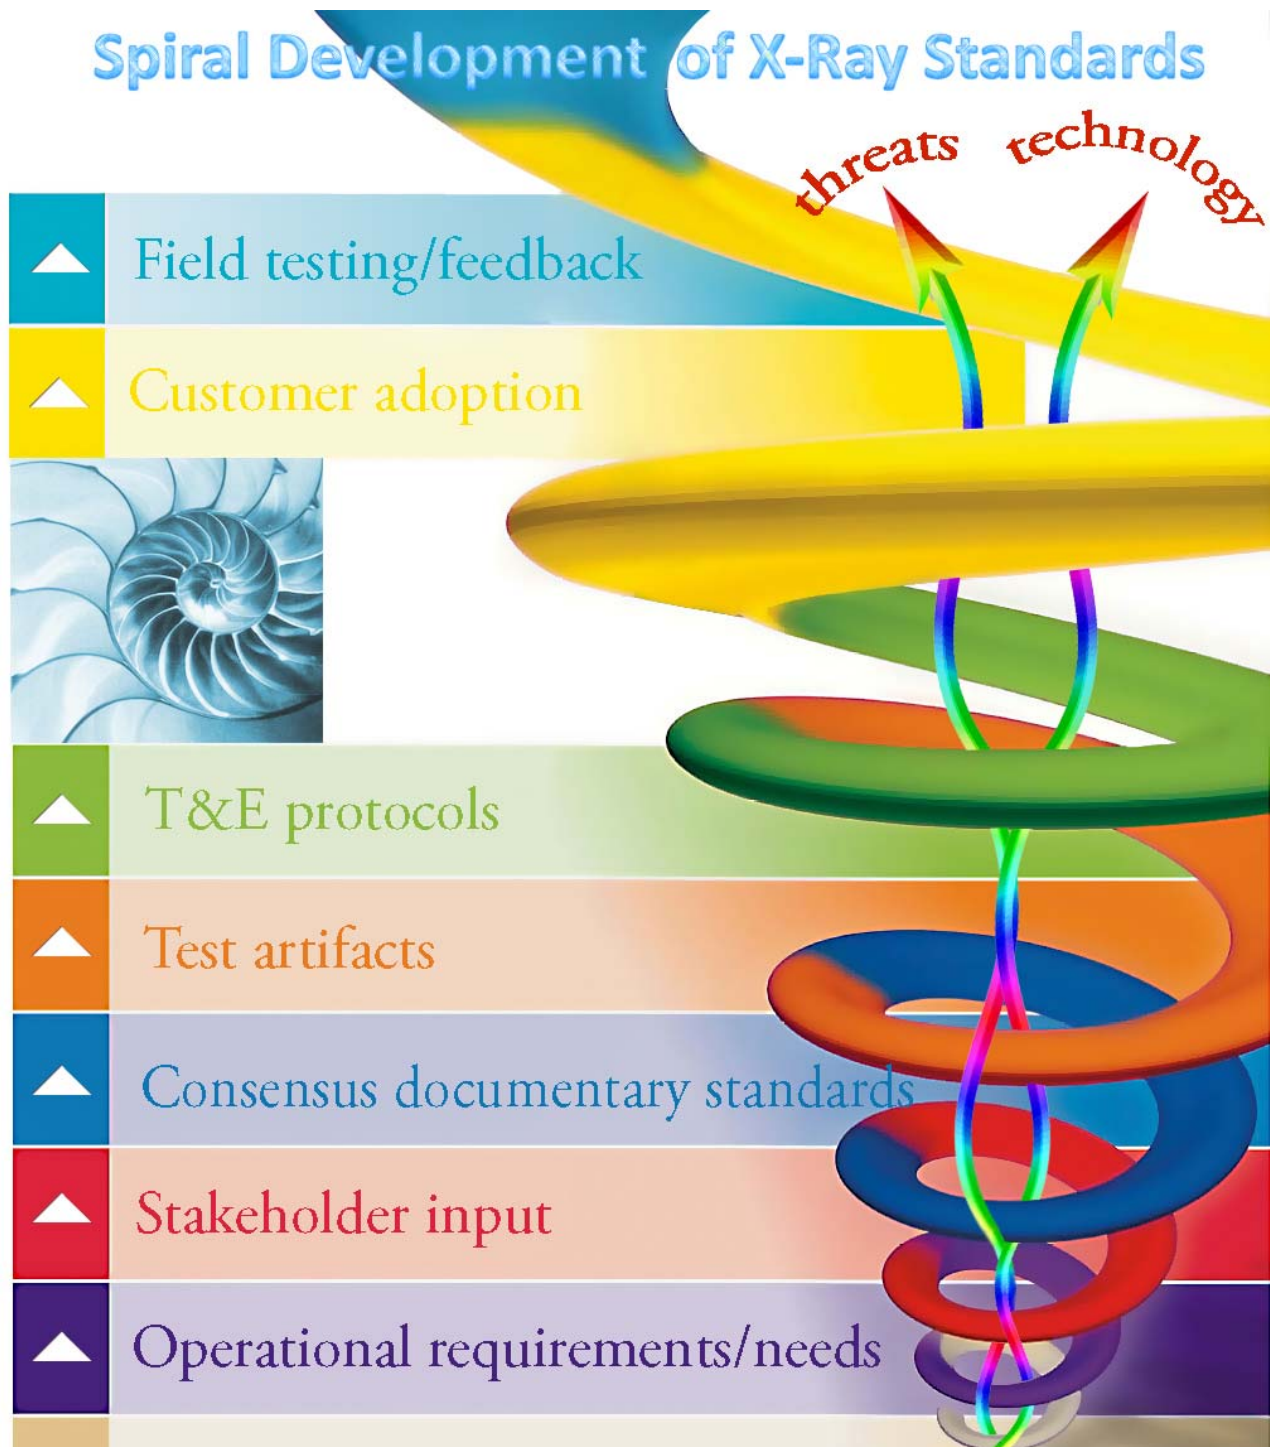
Spiral Development of X-Ray Standards

threats technology

Field testing/feedback

Customer adoption

T&E protocols

Test artifacts

Consensus documentary standards

Stakeholder input

Operational requirements/needs